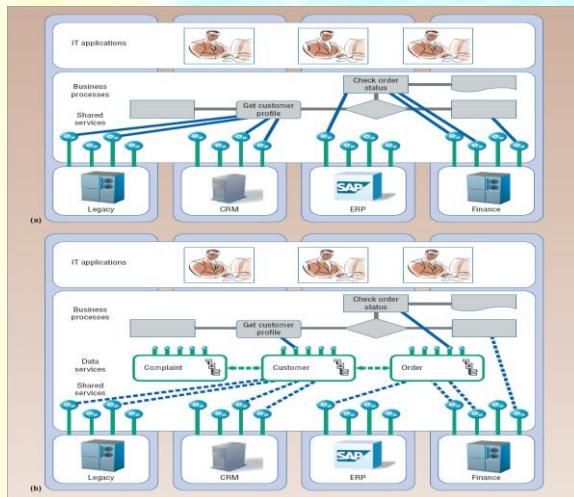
IT applications

Business processes

Check order status

Get customer profile

Shared services

SAP

Legacy

CRM

ERP

Finance

(a)

IT applications

Business processes

Check order status

Get customer profile

Data services

Complaint

Customer

Order

Shared services

SAP

Legacy

CRM

ERP

Finance

(b)